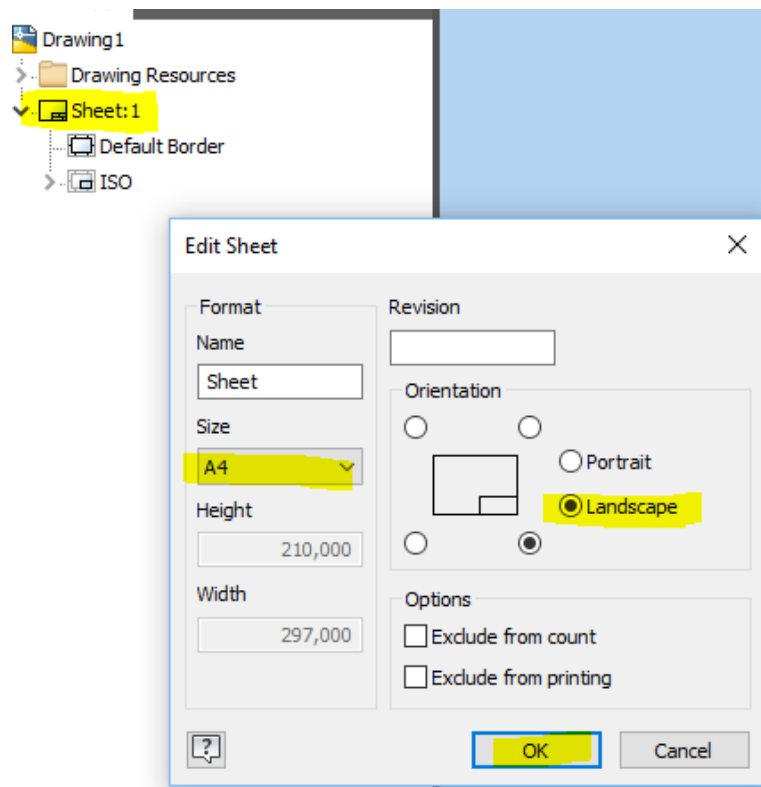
Drawing1
Drawing Resources
Sheet:1
Default Border
ISO

Edit Sheet

Format
Name
Sheet
Size
A4
Height
210,000
Width
297,000

Revision

Orientation
Portrait
Landscape

Options
Exclude from count
Exclude from printing

?
OK
Cancel